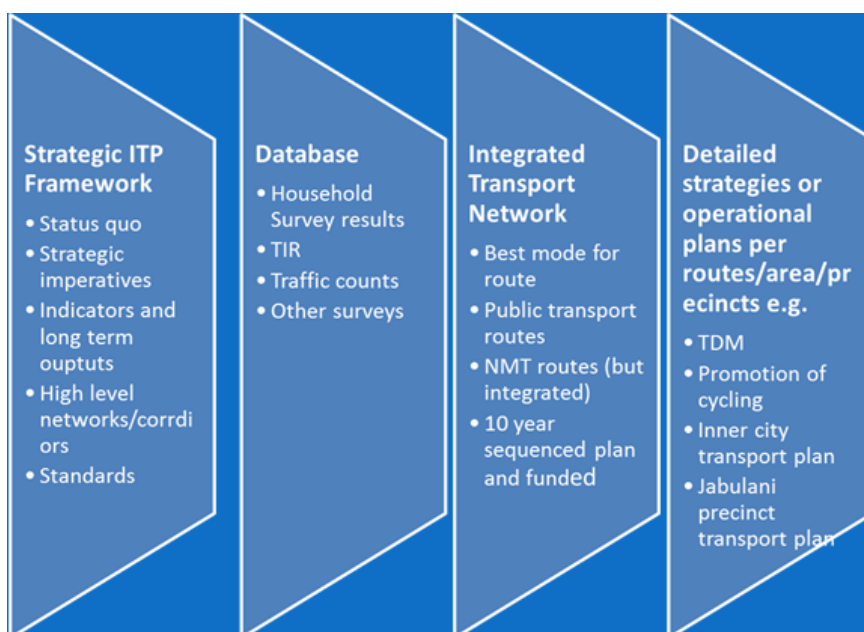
Strategic ITP Framework

- Status quo
- Strategic imperatives
- Indicators and long term ouptuts
- High level networks/corrdi ors
- Standards

Database

- Household Survey results
- TIR
- Traffic counts
- Other surveys

Integrated Transport Network

- Best mode for route
- Public transport routes
- NMT routes (but integrated)
- 10 year sequenced plan and funded

Detailed strategies or operational plans per routes/area/pr ecincts e.g.

- TDM
- Promotion of cycling
- Inner city transport plan
- Jabulani precinct transport plan